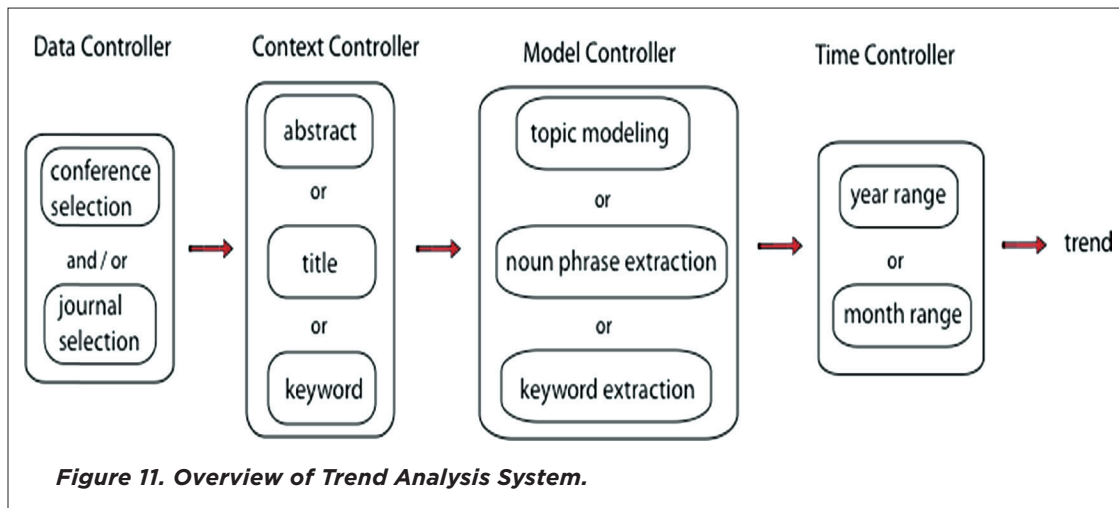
Data Controller

conference selection

and / or

journal selection

Context Controller

abstract

or

title

or

keyword

Model Controller

topic modeling

or

noun phrase extraction

or

keyword extraction

Time Controller

year range

or

month range

trend

Figure 11. Overview of Trend Analysis System.